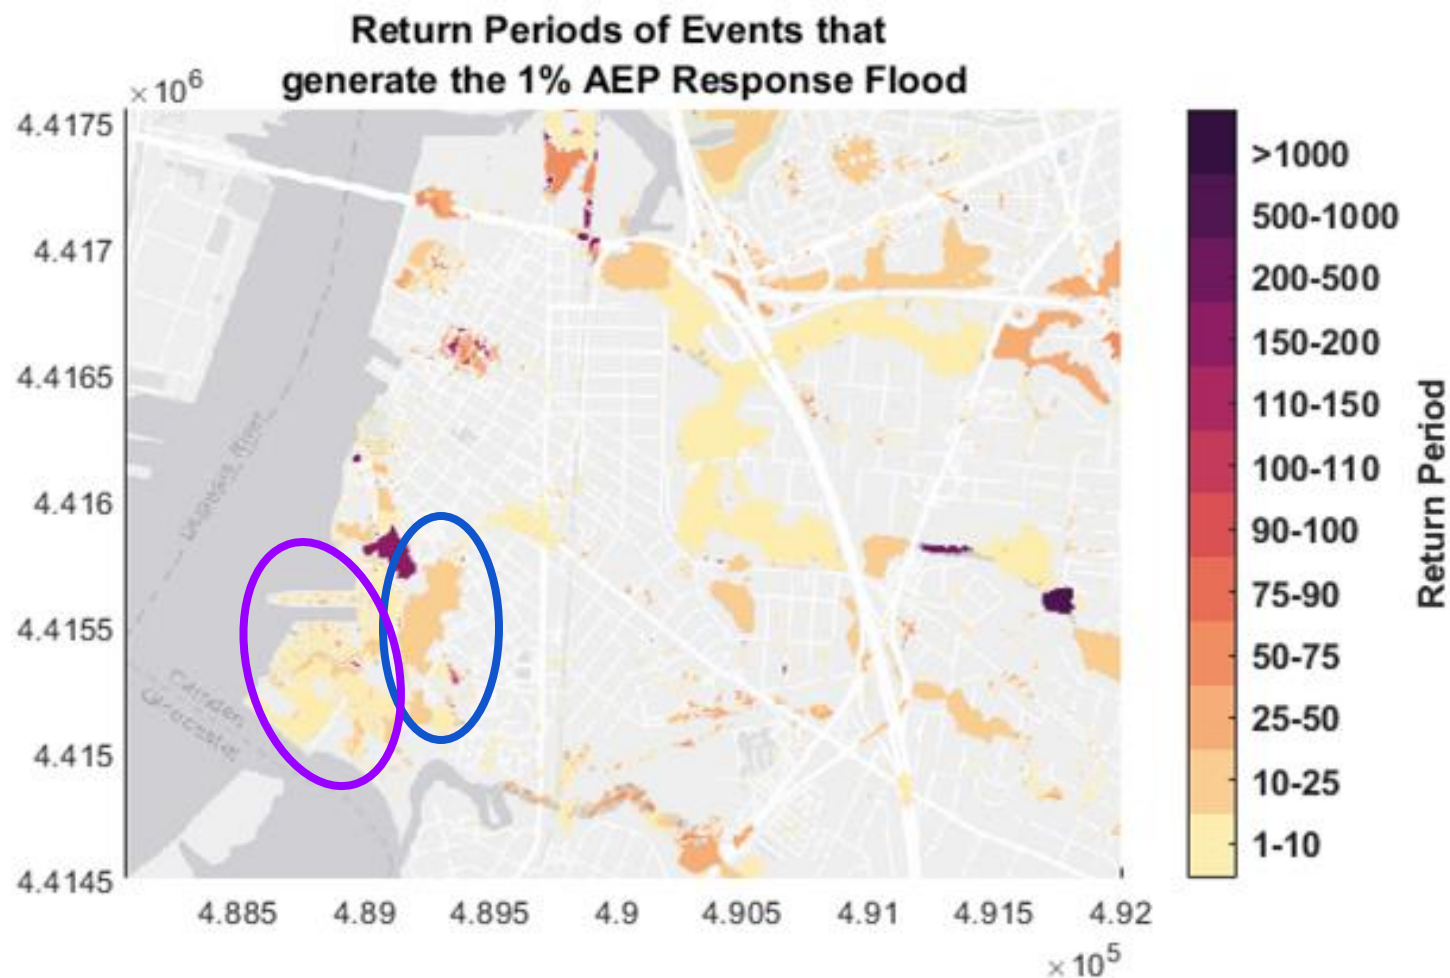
Return Periods of Events that generate the 1% AEP Response Flood

$\times 10^6$

4.4175
4.417
4.4165
4.416
4.4155
4.415
4.4145

Delaware River

Camden

4.885 4.89 4.895 4.9 4.905 4.91 4.915 4.92

$\times 10^5$

>1000
500-1000
200-500
150-200
110-150
100-110
90-100
75-90
50-75
25-50
10-25
1-10

Return Period